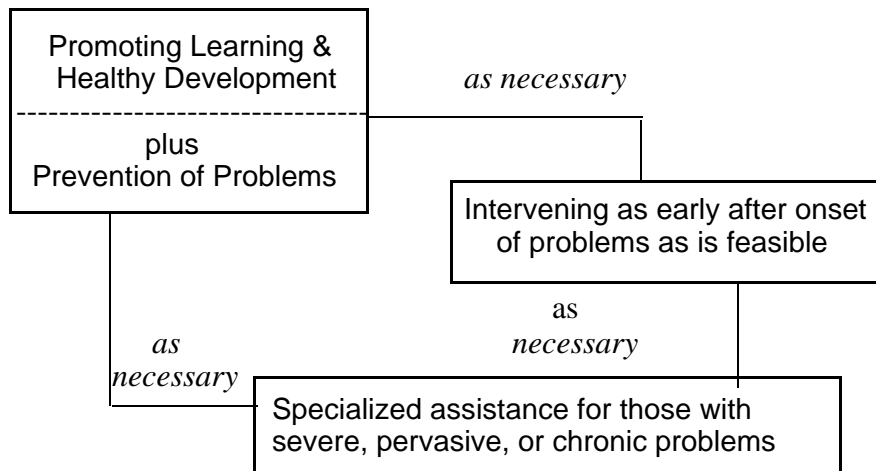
Promoting Learning & Healthy Development

plus
Prevention of Problems

as necessary

Intervening as early after onset of problems as is feasible

as necessary

as necessary

Specialized assistance for those with severe, pervasive, or chronic problems